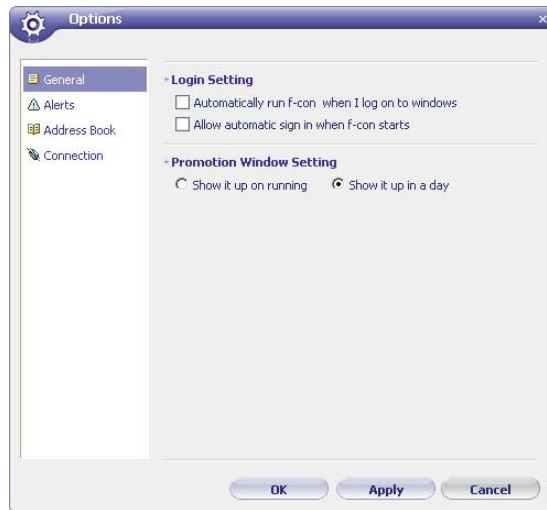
Options

×

General
Alerts
Address Book
Connection

Login Setting
Automatically run f-con when I log on to windows
Allow automatic sign in when f-con starts

Promotion Window Setting
Show it up on running
Show it up in a day

OK
Apply
Cancel